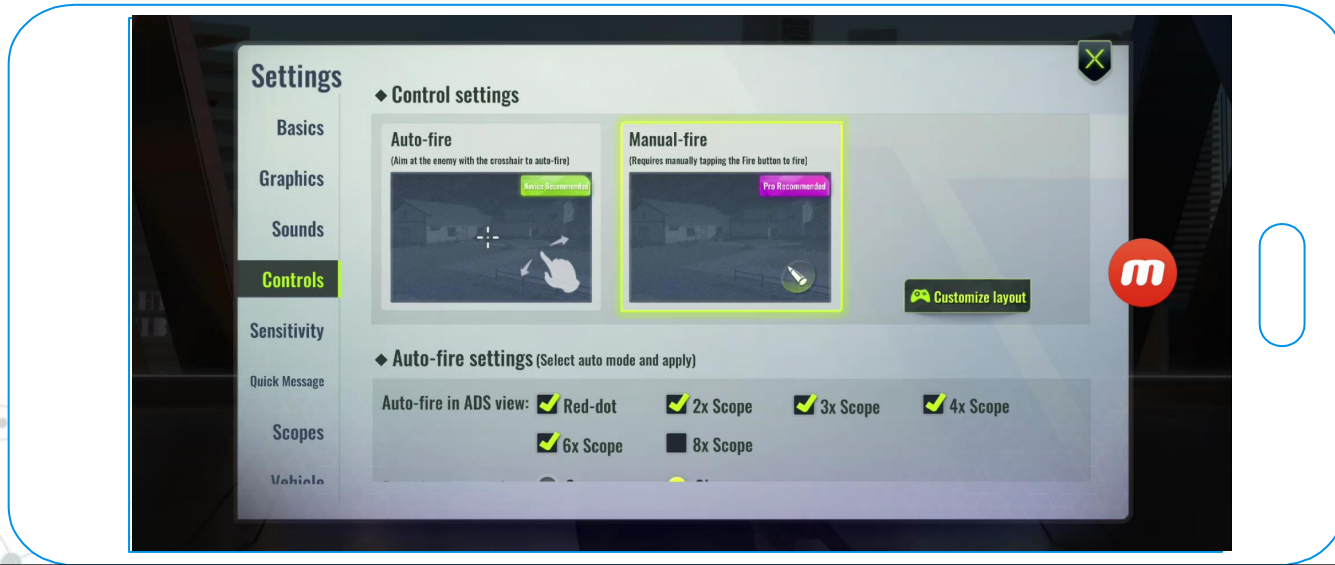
Settings

Basics

Graphics

Sounds

Controls

Sensitivity

Quick Message

Scopes

Vehicle

◆ Control settings

Auto-fire
(Aim at the enemy with the crosshair to auto-fire)

Novice Recommended

Manual-fire
(Requires manually tapping the Fire button to fire)

Pro Recommended

Customize layout

◆ Auto-fire settings (Select auto mode and apply)

Auto-fire in ADS view: Red-dot 2x Scope 3x Scope 4x Scope 6x Scope 8x Scope

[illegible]